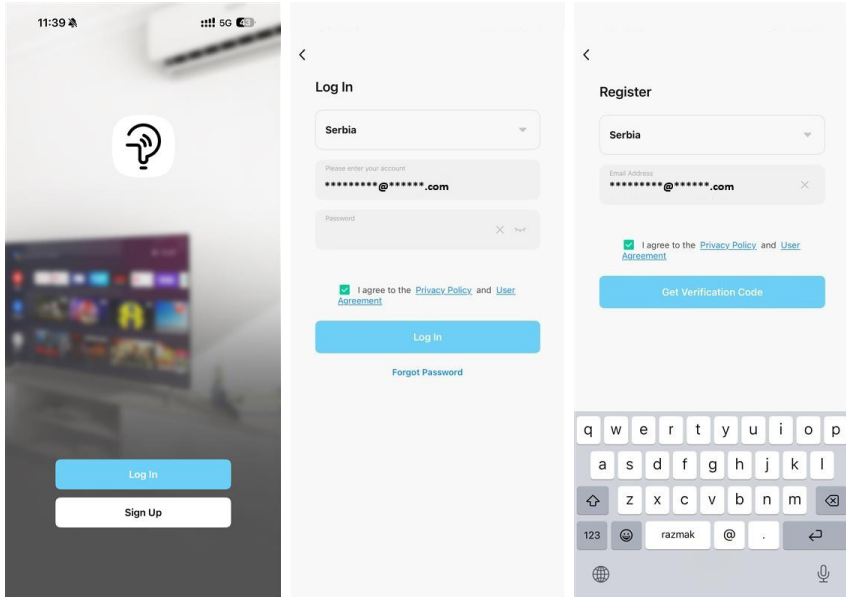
11:39 5G 46

Log In

Sign Up

<

Log In

Serbia

Please enter your account
*********@******.com

Password

I agree to the Privacy Policy and User Agreement

Log In

Forgot Password

<

Register

Serbia

Email Address
*********@******.com

I agree to the Privacy Policy and User Agreement

Get Verification Code

q w e r t y u i o p
a s d f g h j k l
z x c v b n m
123 razmak @ .